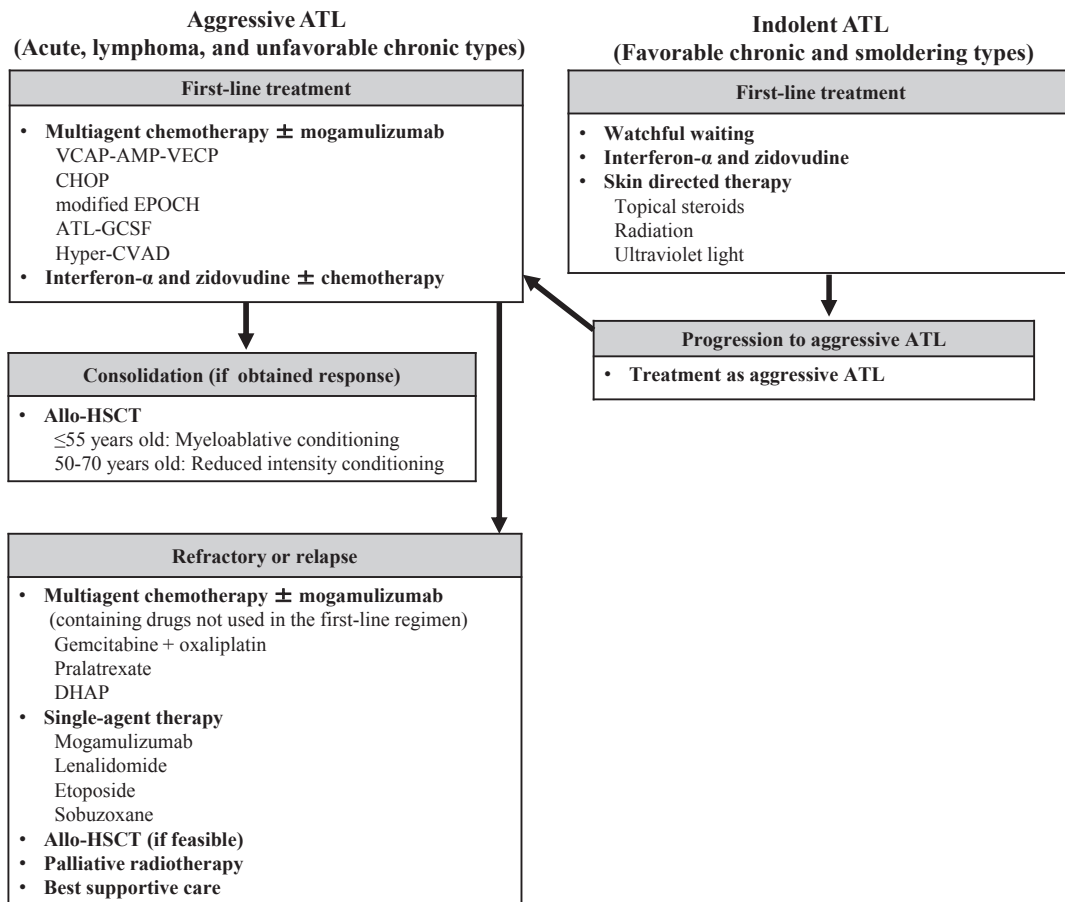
Aggressive ATL
(Acute, lymphoma, and unfavorable chronic types)

First-line treatment

• Multiagent chemotherapy ± mogamulizumab
VCAP-AMP-VECP
CHOP
modified EPOCH
ATL-GCSF
Hyper-CVAD
• Interferon-α and zidovudine ± chemotherapy

Consolidation (if obtained response)

• Allo-HSCT
≤55 years old: Myeloablative conditioning
50-70 years old: Reduced intensity conditioning

Refractory or relapse

• Multiagent chemotherapy ± mogamulizumab
(containing drugs not used in the first-line regimen)
Gemcitabine + oxaliplatin
Pralatrexate
DHAP
• Single-agent therapy
Mogamulizumab
Lenalidomide
Etoposide
Sobuzoxane
• Allo-HSCT (if feasible)
• Palliative radiotherapy
• Best supportive care

Indolent ATL
(Favorable chronic and smoldering types)

First-line treatment

• Watchful waiting
• Interferon-α and zidovudine
• Skin directed therapy
Topical steroids
Radiation
Ultraviolet light

Progression to aggressive ATL

• Treatment as aggressive ATL